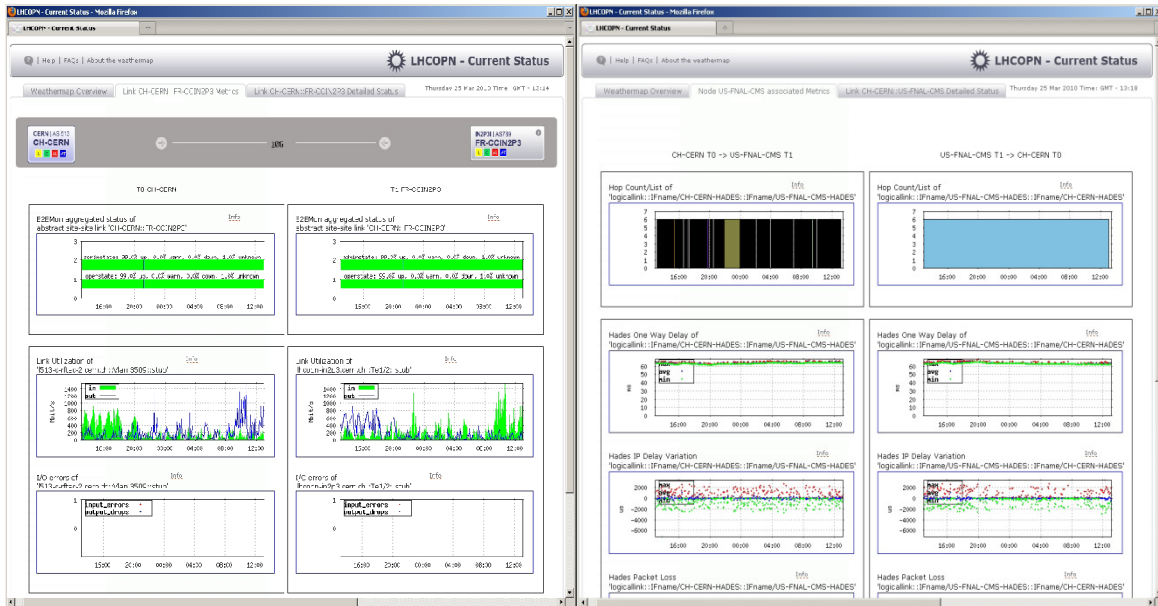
LHCOPN - Current Status - Mozilla Firefox

LHCOPN - Current Status

Help | FAQs | About the weathermap

LHCOPN - Current Status

Weathermap Overview | Link CH-CERN::FR-CCIN2P3 Metrics | Link CH-CERN::FR-CCIN2P3 Detailed Status

Thursday 25 Mar 2010 Time: GMT - 13:14

CERN | AS513
CH-CERN

10G

IN2P3 | AS789
FR-CCIN2P3

T0 CH-CERN

T1 FR-CCIN2P3

E2EMon aggregated status of abstract site-site link 'CH-CERN::FR-CCIN2P3'

Info

E2EMon aggregated status of abstract site-site link 'CH-CERN::FR-CCIN2P3'

Info

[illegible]

operstate: 99.0% up, 0.0% warn, 0.0% down, 1.0% unknown

16:00 20:00 00:00 04:00 08:00 12:00

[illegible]

operstate: 99.0% up, 0.0% warn, 0.0% down, 1.0% unknown

16:00 20:00 00:00 04:00 08:00 12:00

Link Utilization of '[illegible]'

Info

in
out

Mbit/s

16:00 20:00 00:00 04:00 08:00 12:00

Link Utilization of '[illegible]'

Info

in
out

Mbit/s

16:00 20:00 00:00 04:00 08:00 12:00

I/O errors of '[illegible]'

Info

input_errors
output_drops

16:00 20:00 00:00 04:00 08:00 12:00

I/O errors of '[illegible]'

Info

input_errors
output_drops

16:00 20:00 00:00 04:00 08:00 12:00

LHCOPN - Current Status - Mozilla Firefox

LHCOPN - Current Status

Help | FAQs | About the weathermap

LHCOPN - Current Status

Weathermap Overview | Node US-FNAL-CMS associated Metrics | Link CH-CERN::US-FNAL-CMS Detailed Status

Thursday 25 March 2010 Time: GMT - 13:18

CH-CERN T0 -> US-FNAL-CMS T1

US-FNAL-CMS T1 -> CH-CERN T0

Hop Count/List of 'logicallink::IFname/CH-CERN-HADES::IFname/US-FNAL-CMS-HADES'

Info

16:00 20:00 00:00 04:00 08:00 12:00

Hop Count/List of 'logicallink::IFname/US-FNAL-CMS-HADES::IFname/CH-CERN-HADES'

Info

16:00 20:00 00:00 04:00 08:00 12:00

Hades One Way Delay of 'logicallink::IFname/CH-CERN-HADES::IFname/US-FNAL-CMS-HADES'

Info

avg
min

ms

16:00 20:00 00:00 04:00 08:00 12:00

Hades One Way Delay of 'logicallink::IFname/US-FNAL-CMS-HADES::IFname/CH-CERN-HADES'

Info

avg
min

ms

16:00 20:00 00:00 04:00 08:00 12:00

Hades IP Delay Variation of 'logicallink::IFname/CH-CERN-HADES::IFname/US-FNAL-CMS-HADES'

Info

max
avg
min

us

16:00 20:00 00:00 04:00 08:00 12:00

Hades IP Delay Variation of 'logicallink::IFname/US-FNAL-CMS-HADES::IFname/CH-CERN-HADES'

Info

max
avg
min

us

16:00 20:00 00:00 04:00 08:00 12:00

Hades Packet Loss

Info

Hades Packet Loss

Info